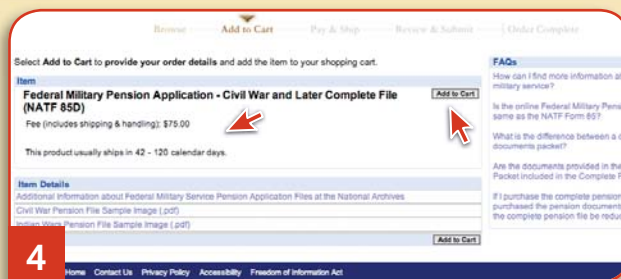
Browse — Add to Cart — Pay & Ship — Review & Submit — Order Complete

Select **Add to Cart** to provide your order details and add the item to your shopping cart.

Item

**Federal Military Pension Application - Civil War and Later Complete File (NATF 85D)**

Add to Cart

Fee (includes shipping & handling): $75.00

This product usually ships in 42 - 120 calendar days.

Item Details

Additional Information about Federal Military Service Pension Application Files at the National Archives

Civil War Pension File Sample Image (.pdf)

Indian Wars Pension File Sample Image (.pdf)

Add to Cart

FAQs

How can I find more information al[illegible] military service?

Is the online Federal Military Pensi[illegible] same as the NATF Form 85?

What is the difference between a c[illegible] documents packet?

Are the documents provided in the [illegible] Packet included in the Complete F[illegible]

If I purchase the complete pension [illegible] purchased the pension document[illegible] the complete pension file be reduc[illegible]

4

Home Contact Us Privacy Policy Accessibility Freedom of Information Act